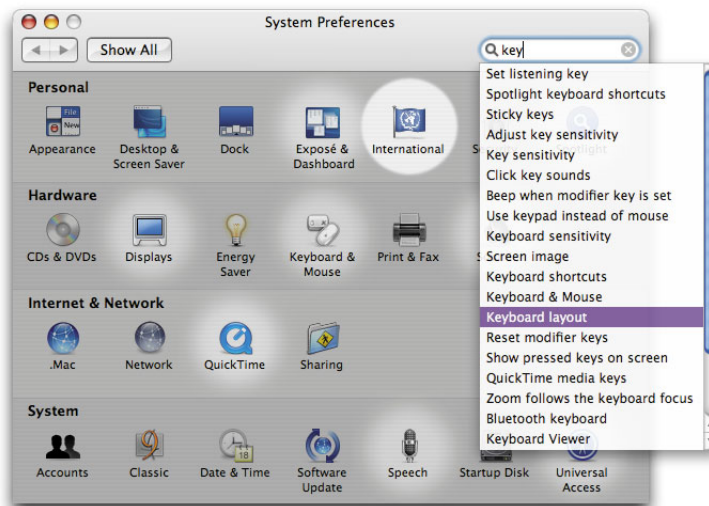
System Preferences

Show All

key

Personal

File New

Appearance

Desktop & Screen Saver

Dock

Exposé & Dashboard

International

S

Spotlight

Hardware

CDs & DVDs

Displays

Energy Saver

Keyboard & Mouse

Print & Fax

S

Internet & Network

.Mac

Network

QuickTime

Sharing

System

Accounts

Classic

18

Date & Time

Software Update

Speech

Startup Disk

Universal Access

Set listening key
Spotlight keyboard shortcuts
Sticky keys
Adjust key sensitivity
Key sensitivity
Click key sounds
Beep when modifier key is set
Use keypad instead of mouse
Keyboard sensitivity
Screen image
Keyboard shortcuts
Keyboard & Mouse
Keyboard layout
Reset modifier keys
Show pressed keys on screen
QuickTime media keys
Zoom follows the keyboard focus
Bluetooth keyboard
Keyboard Viewer